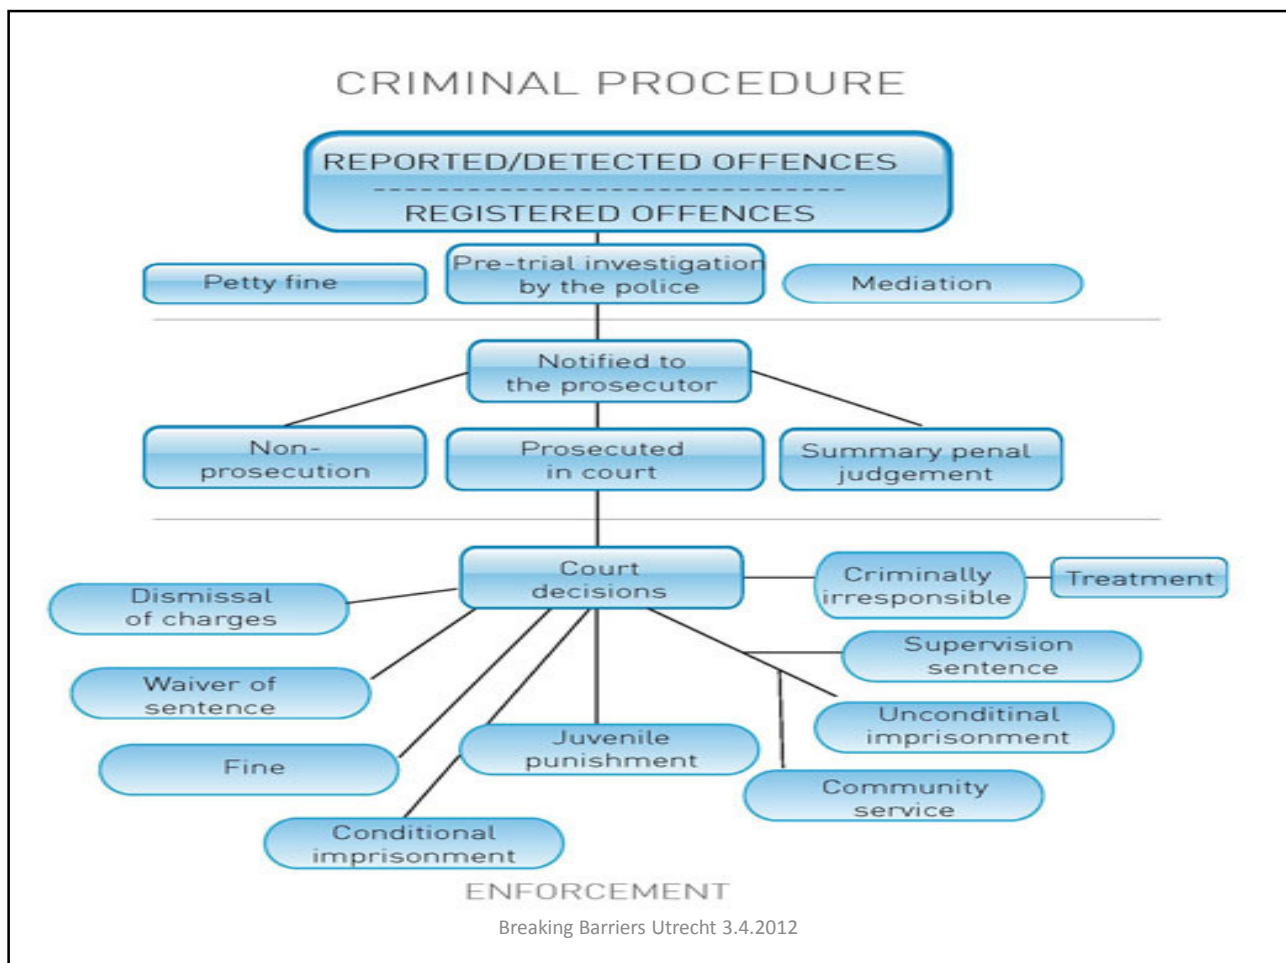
CRIMINAL PROCEDURE

REPORTED/DETECTED OFFENCES
REGISTERED OFFENCES

Petty fine

Pre-trial investigation by the police

Mediation

Notified to the prosecutor

Non-prosecution

Prosecuted in court

Summary penal judgement

Court decisions

Criminally irresponsible

Treatment

Dismissal of charges

Supervision sentence

Waiver of sentence

Unconditinal imprisonment

Fine

Juvenile punishment

Community service

Conditional imprisonment

ENFORCEMENT

Breaking Barriers Utrecht 3.4.2012